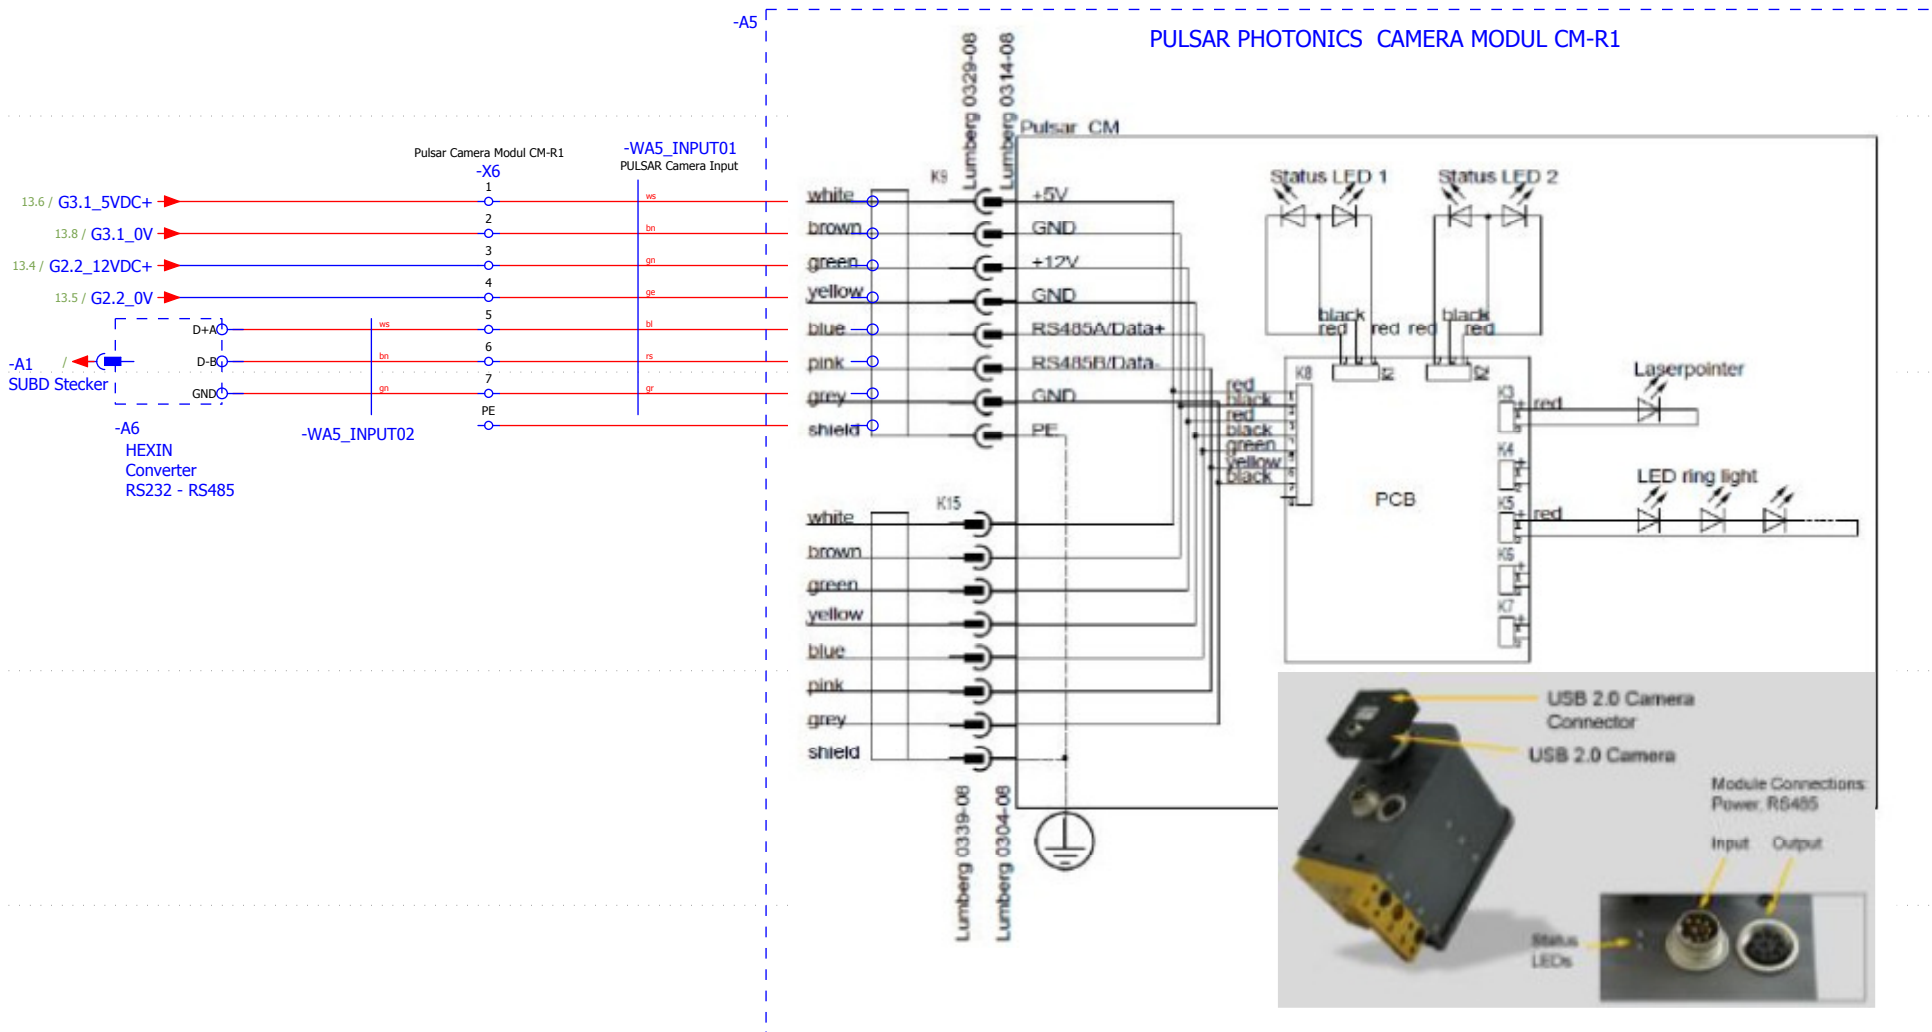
-A5

PULSAR PHOTONICS CAMERA MODUL CM-R1

Lumberg 0329-08
Lumberg 0314-08
Pulsar CM

Pulsar Camera Modul CM-R1
-X6

-WA5_INPUT01
PULSAR Camera Input

13.6 / G3.1_5VDC+
13.8 / G3.1_0V
13.4 / G2.2_12VDC+
13.5 / G2.2_0V

1
2
3
4
5
6
7
PE

ws
bn
gn
ge
bl
rs
gr

D+A
D-B
GND

ws
bn
gn

-A1
SUBD Stecker

-A6
HEXIN
Converter
RS232 - RS485

-WA5_INPUT02

K9
white
brown
green
yellow
blue
pink
grey
shield

+5V
GND
+12V
GND
RS485A/Data+
RS485B/Data-
GND
PE

Status LED 1
Status LED 2
black
red
red
red
black
red

K8
I2
I2
red
black
red
black
green
yellow
black

K3
red
K4
K5
red
K6
K7

PCB

Laserpointer
LED ring light

K15
white
brown
green
yellow
blue
pink
grey
shield

Lumberg 0339-08
Lumberg 0304-08

USB 2.0 Camera Connector
USB 2.0 Camera
Module Connections: Power, RS485
Input
Output
Status LEDs